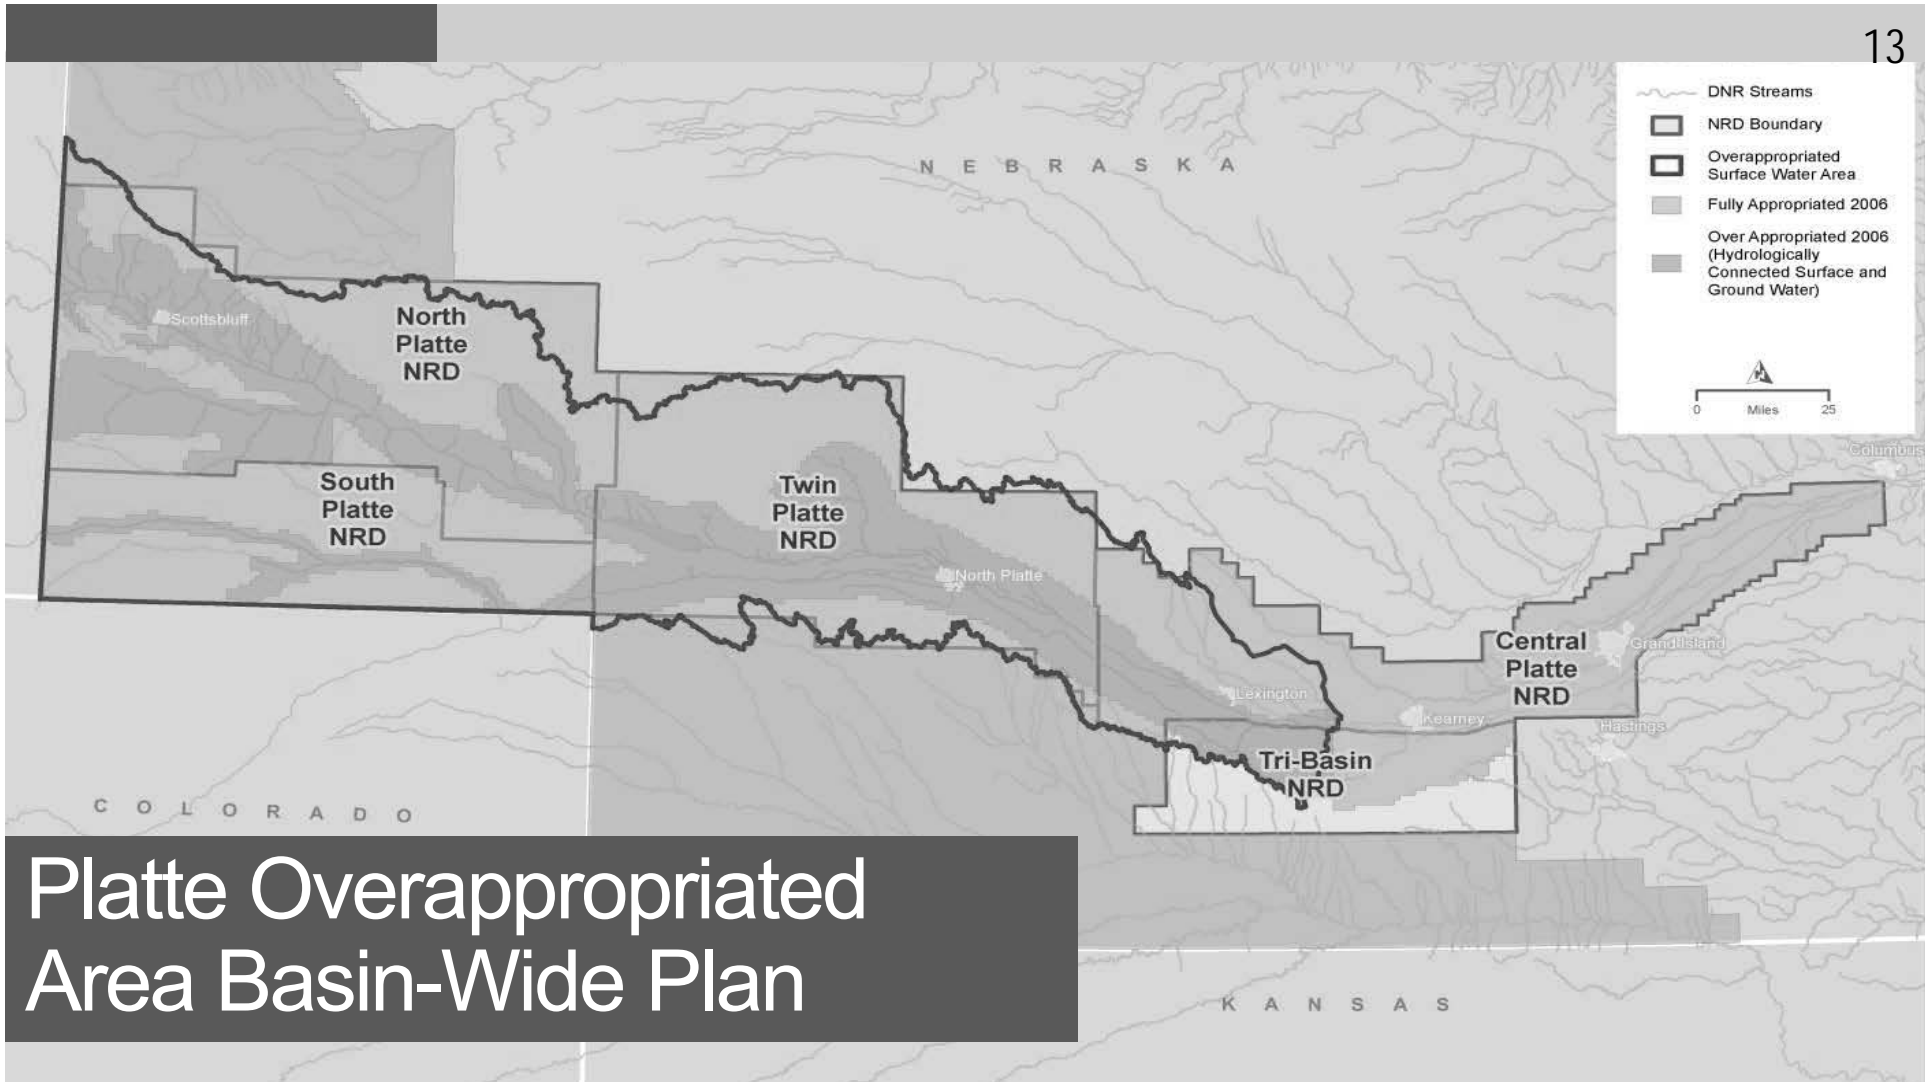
13

DNR Streams
NRD Boundary
Overappropriated Surface Water Area
Fully Appropriated 2006
Over Appropriated 2006 (Hydrologically Connected Surface and Ground Water)

0 Miles 25

N E B R A S K A

Scottsbluff

North Platte NRD

South Platte NRD

Twin Platte NRD

North Platte

Columbus

Grand Island

Central Platte NRD

Lexington

Kearney

Hastings

Tri-Basin NRD

C O L O R A D O

K A N S A S

Platte Overappropriated Area Basin-Wide Plan